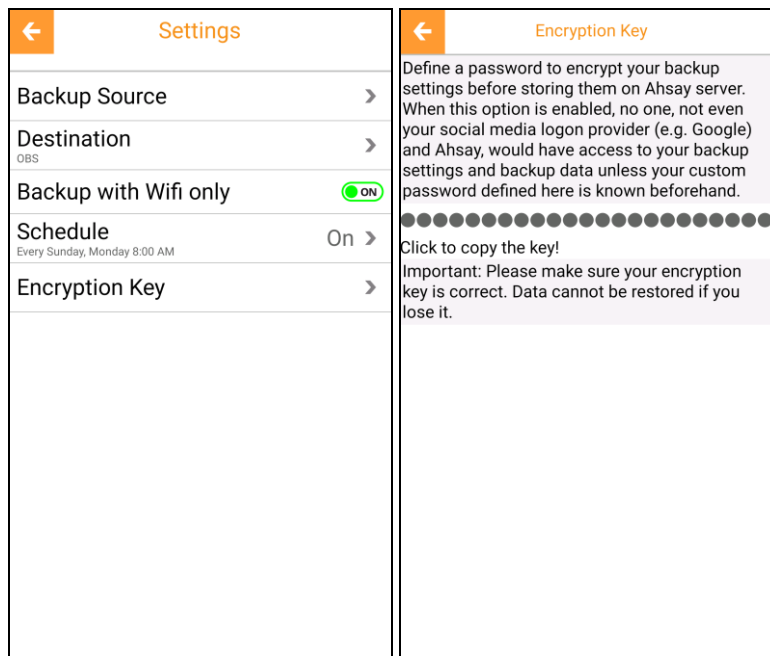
Settings

Backup Source

Destination
OBS

Backup with Wifi only
ON

Schedule
Every Sunday, Monday 8:00 AM
On

Encryption Key

Encryption Key

Define a password to encrypt your backup settings before storing them on Ahsay server. When this option is enabled, no one, not even your social media logon provider (e.g. Google) and Ahsay, would have access to your backup settings and backup data unless your custom password defined here is known beforehand.

●●●●●●●●●●●●●●●●●●●●●●●●

Click to copy the key!

Important: Please make sure your encryption key is correct. Data cannot be restored if you lose it.